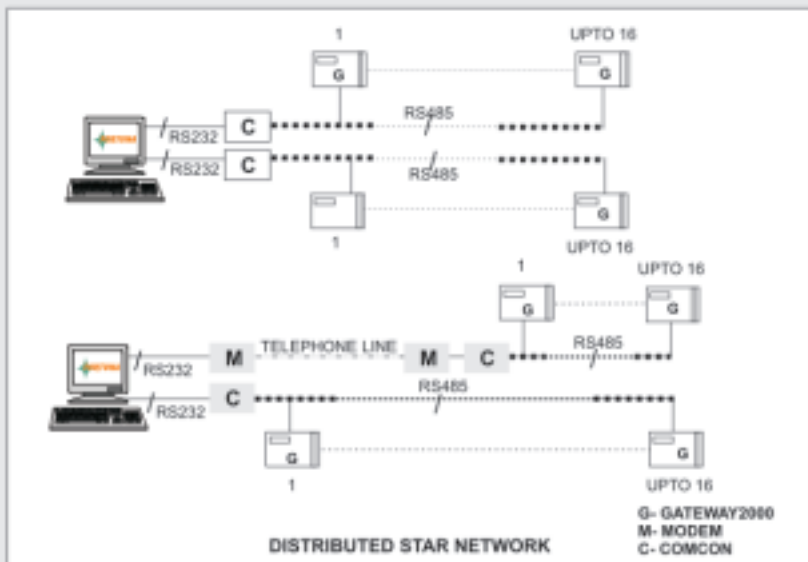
1

UPTO 16

G

G

RS232

C

RS485

RS232

C

RS485

G

G

1

UPTO 16

1

UPTO 16

G

G

RS232

M

TELEPHONE LINE

M

C

RS485

RS232

C

RS485

G

G

1

UPTO 16

G- GATEWAY2000
M- MODEM
C- COMCON

DISTRIBUTED STAR NETWORK